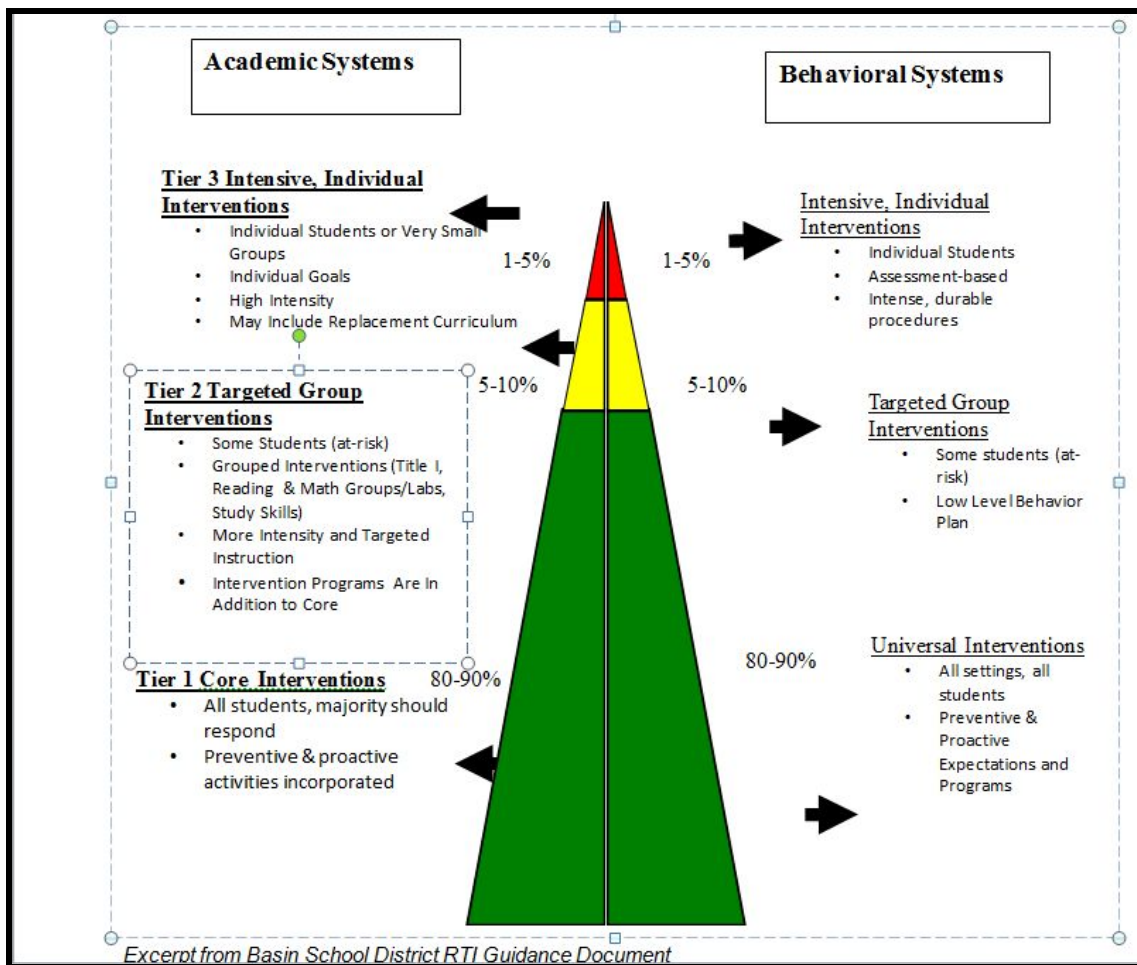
Academic Systems

Behavioral Systems

Tier 3 Intensive, Individual Interventions
- Individual Students or Very Small Groups
- Individual Goals
- High Intensity
- May Include Replacement Curriculum

1-5%

1-5%

Intensive, Individual Interventions
- Individual Students
- Assessment-based
- Intense, durable procedures

Tier 2 Targeted Group Interventions
- Some Students (at-risk)
- Grouped Interventions (Title I, Reading & Math Groups/Labs, Study Skills)
- More Intensity and Targeted Instruction
- Intervention Programs Are In Addition to Core

5-10%

5-10%

Targeted Group Interventions
- Some students (at-risk)
- Low Level Behavior Plan

Tier 1 Core Interventions
- All students, majority should respond
- Preventive & proactive activities incorporated

80-90%

80-90%

Universal Interventions
- All settings, all students
- Preventive & Proactive Expectations and Programs

Excerpt from Basin School District RTI Guidance Document